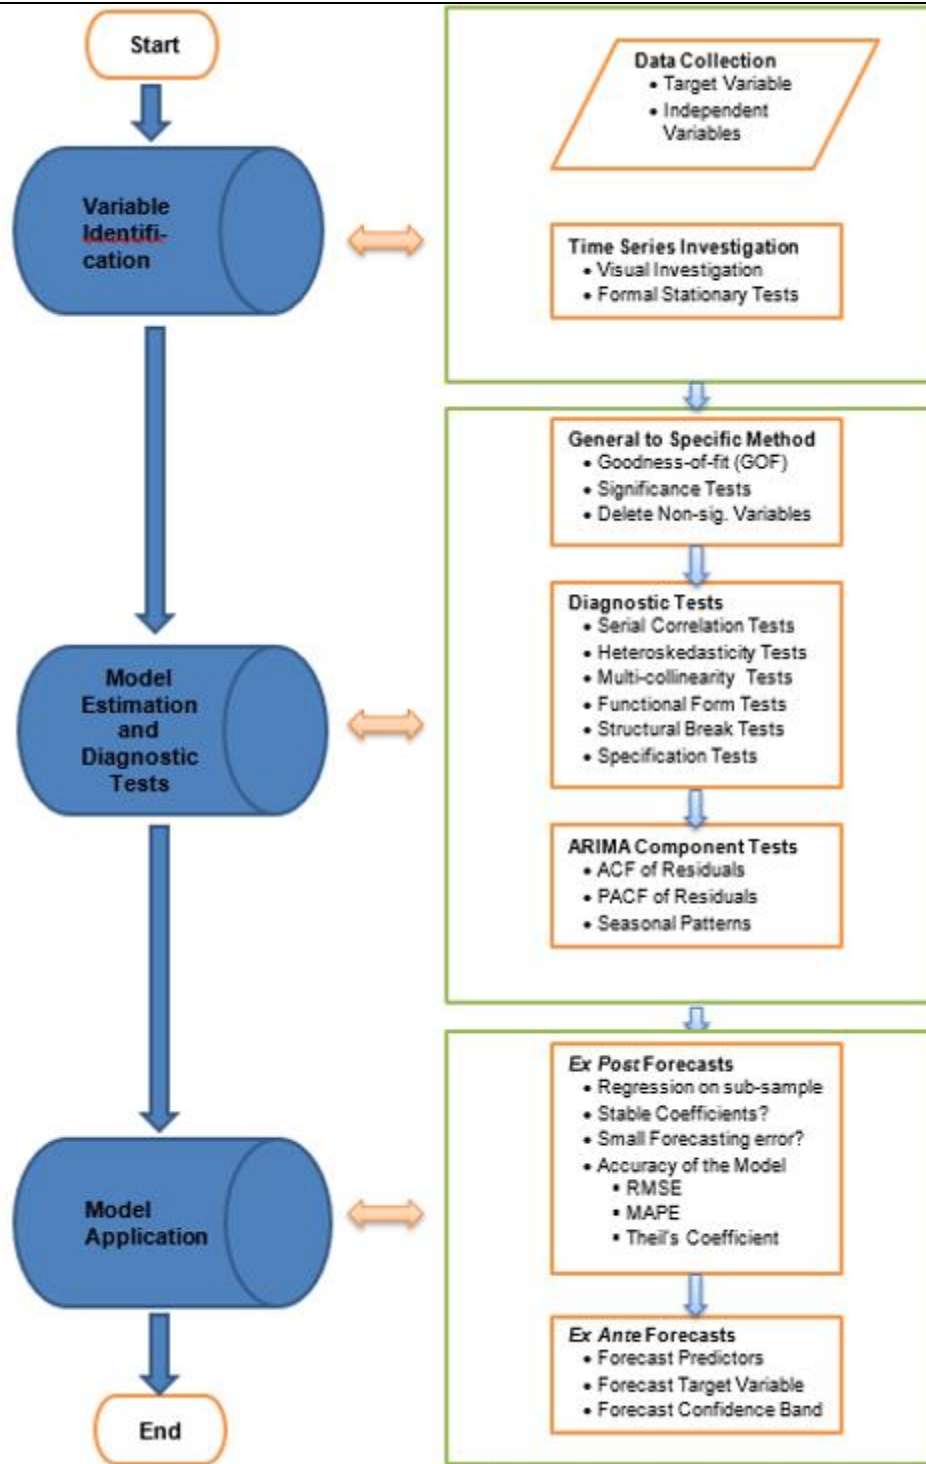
Start

Variable Identification

Data Collection
• Target Variable
• Independent Variables

Time Series Investigation
• Visual Investigation
• Formal Stationary Tests

Model Estimation and Diagnostic Tests

General to Specific Method
• Goodness-of-fit (GOF)
• Significance Tests
• Delete Non-sig. Variables

Diagnostic Tests
• Serial Correlation Tests
• Heteroskedasticity Tests
• Multi-collinearity Tests
• Functional Form Tests
• Structural Break Tests
• Specification Tests

ARIMA Component Tests
• ACF of Residuals
• PACF of Residuals
• Seasonal Patterns

Model Application

Ex Post Forecasts
• Regression on sub-sample
• Stable Coefficients?
• Small Forecasting error?
• Accuracy of the Model
• RMSE
• MAPE
• Theil's Coefficient

Ex Ante Forecasts
• Forecast Predictors
• Forecast Target Variable
• Forecast Confidence Band

End